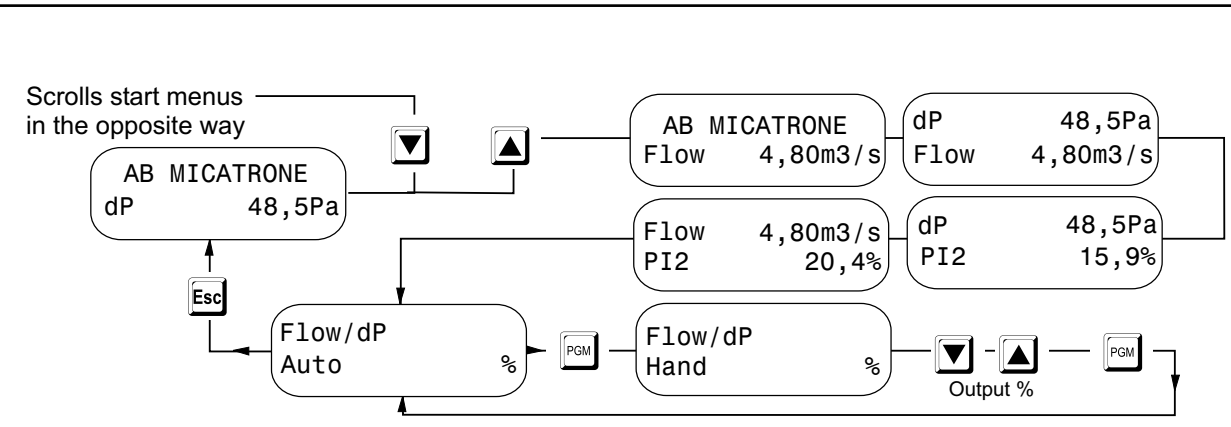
Scrolls start menus in the opposite way

AB MICATRONE
dP 48,5Pa

AB MICATRONE
Flow 4,80m3/s

dP 48,5Pa
Flow 4,80m3/s

dP 48,5Pa
PI2 15,9%

Flow 4,80m3/s
PI2 20,4%

Esc

Flow/dP
Auto %

PGM

Flow/dP
Hand %

Output %

PGM